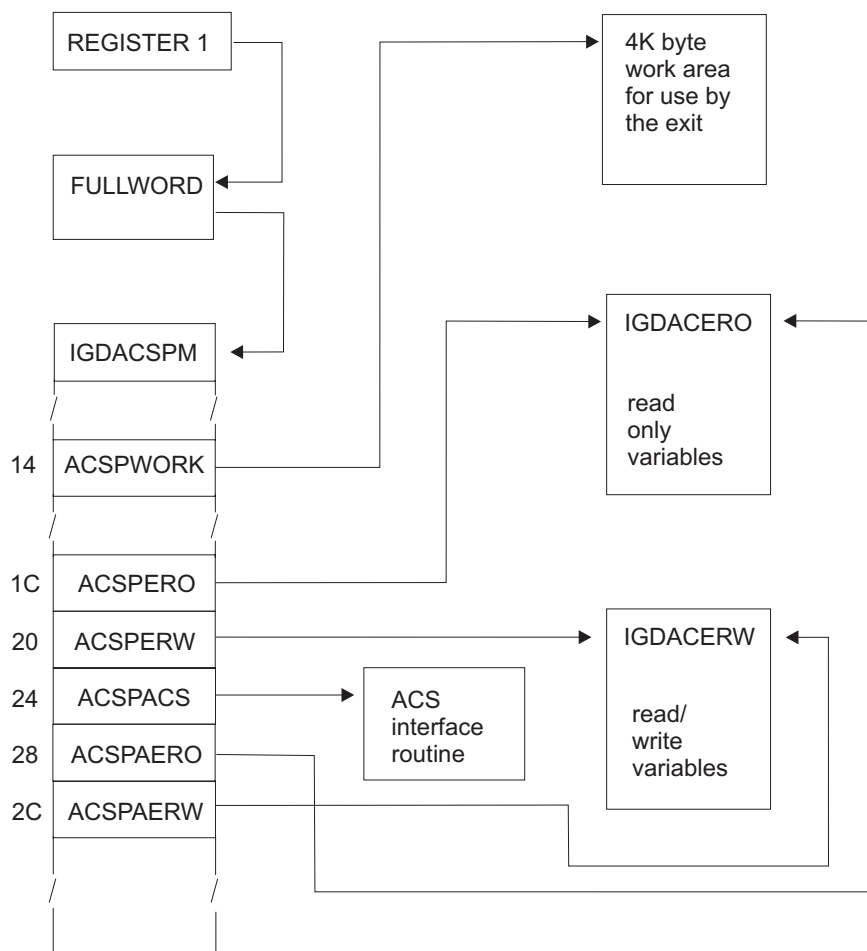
REGISTER 1

FULLWORD

IGDACSPM

14 ACSPWORK

1C ACSPERO

20 ACSPERW

24 ACSPACS

28 ACSPAERO

2C ACSPAERW

4K byte work area for use by the exit

IGDACERO

read only variables

ACS interface routine

IGDACERW

read/ write variables